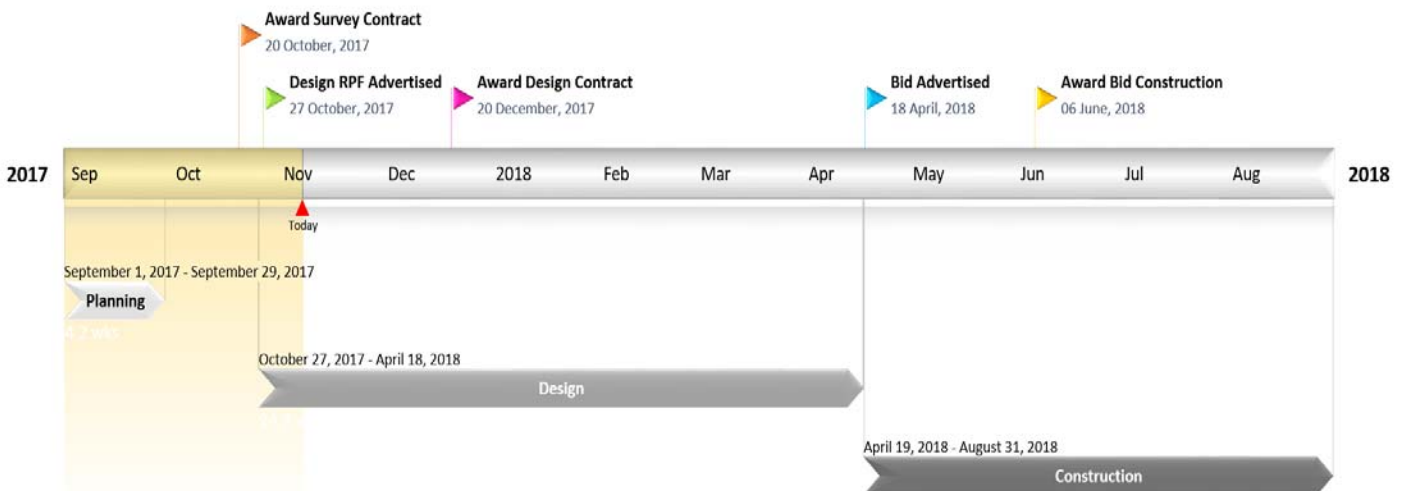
Award Survey Contract
20 October, 2017

Design RPF Advertised
27 October, 2017

Award Design Contract
20 December, 2017

Bid Advertised
18 April, 2018

Award Bid Construction
06 June, 2018

2017 Sep Oct Nov Dec 2018 Feb Mar Apr May Jun Jul Aug 2018

Today

September 1, 2017 - September 29, 2017
Planning
4.2 wks

October 27, 2017 - April 18, 2018
Design

April 19, 2018 - August 31, 2018
Construction